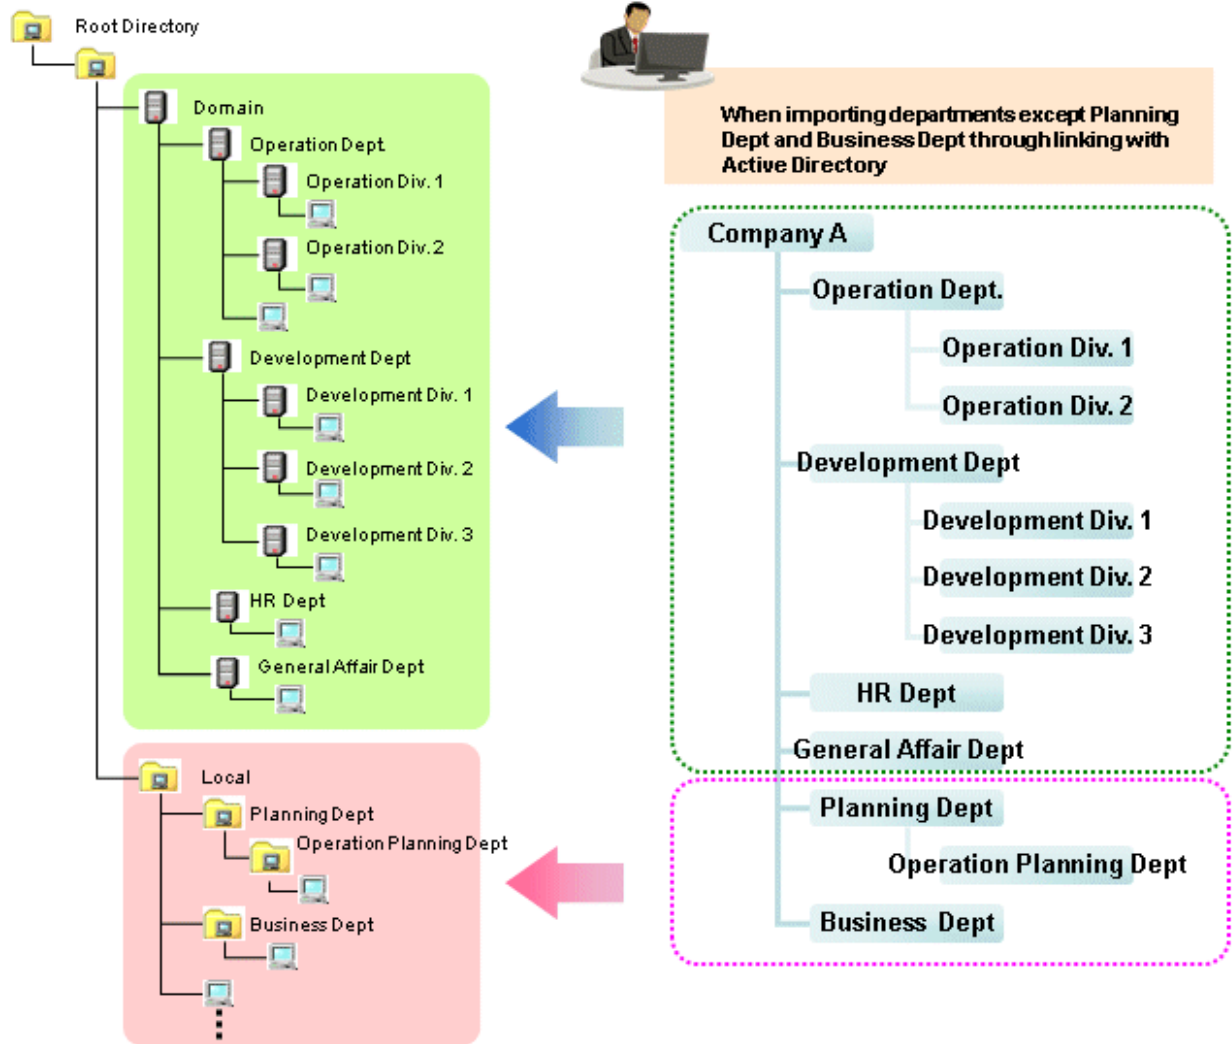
Root Directory

Domain

Operation Dept

Operation Div. 1

Operation Div. 2

Development Dept

Development Div. 1

Development Div. 2

Development Div. 3

HR Dept

General Affair Dept

Local

Planning Dept

Operation Planning Dept

Business Dept

When importing departments except Planning Dept and Business Dept through linking with Active Directory

Company A

Operation Dept.

Operation Div. 1

Operation Div. 2

Development Dept

Development Div. 1

Development Div. 2

Development Div. 3

HR Dept

General Affair Dept

Planning Dept

Operation Planning Dept

Business Dept